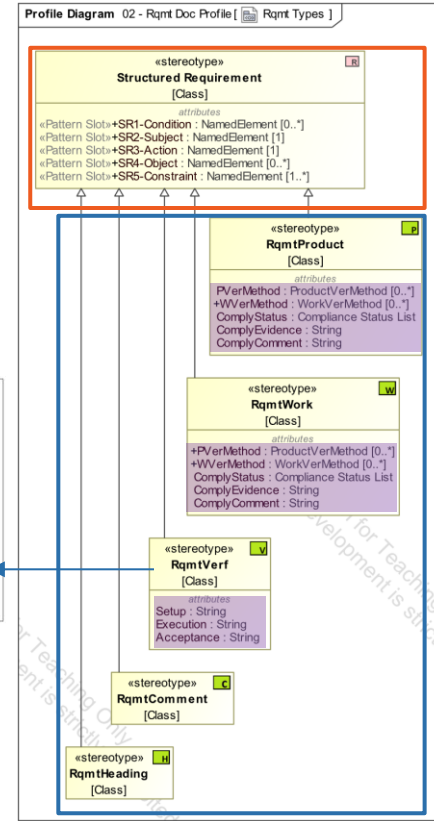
Profile Diagram 02 - Rqmt Doc Profile [ Rqmt Types ]

«stereotype»
Structured Requirement
[Class]
R

attributes
«Pattern Slot»+SR1-Condition : NamedElement [0..*]
«Pattern Slot»+SR2-Subject : NamedElement [1]
«Pattern Slot»+SR3-Action : NamedElement [1]
«Pattern Slot»+SR4-Object : NamedElement [0..*]
«Pattern Slot»+SR5-Constraint : NamedElement [1..*]

«stereotype»
RqmtProduct
[Class]
P

attributes
PVerMethod : ProductVerMethod [0..*]
+WVerMethod : WorkVerMethod [0..*]
ComplyStatus : Compliance Status List
ComplyEvidence : String
ComplyComment : String

«stereotype»
RqmtWork
[Class]
W

attributes
+PVerMethod : ProductVerMethod [0..*]
+WVerMethod : WorkVerMethod [0..*]
ComplyStatus : Compliance Status List
ComplyEvidence : String
ComplyComment : String

«stereotype»
RqmtVerf
[Class]
V

attributes
Setup : String
Execution : String
Acceptance : String

«stereotype»
RqmtComment
[Class]
C

«stereotype»
RqmtHeading
[Class]
H

for Teaching Only
development is strictly
for Teaching Only
ent is strictly
ited